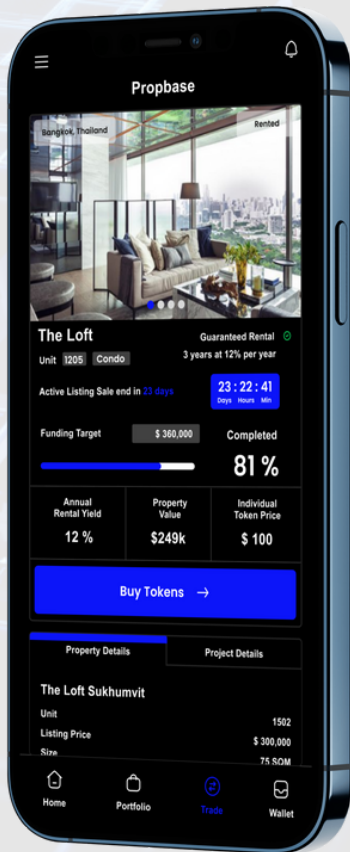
Propbase

Bangkok, Thailand

Rented

The Loft

Guaranteed Rental

Unit 1205 Condo

3 years at 12% per year

Active Listing Sale end in 23 days

23 : 22 : 41
Days Hours Min

Funding Target

$ 360,000

Completed

81 %

Annual Rental Yield
12 %

Property Value
$249k

Individual Token Price
$ 100

Buy Tokens →

Property Details

Project Details

The Loft Sukhumvit

Unit
1502

Listing Price
$ 300,000

Size
75 SQM

Home

Portfolio

Trade

Wallet